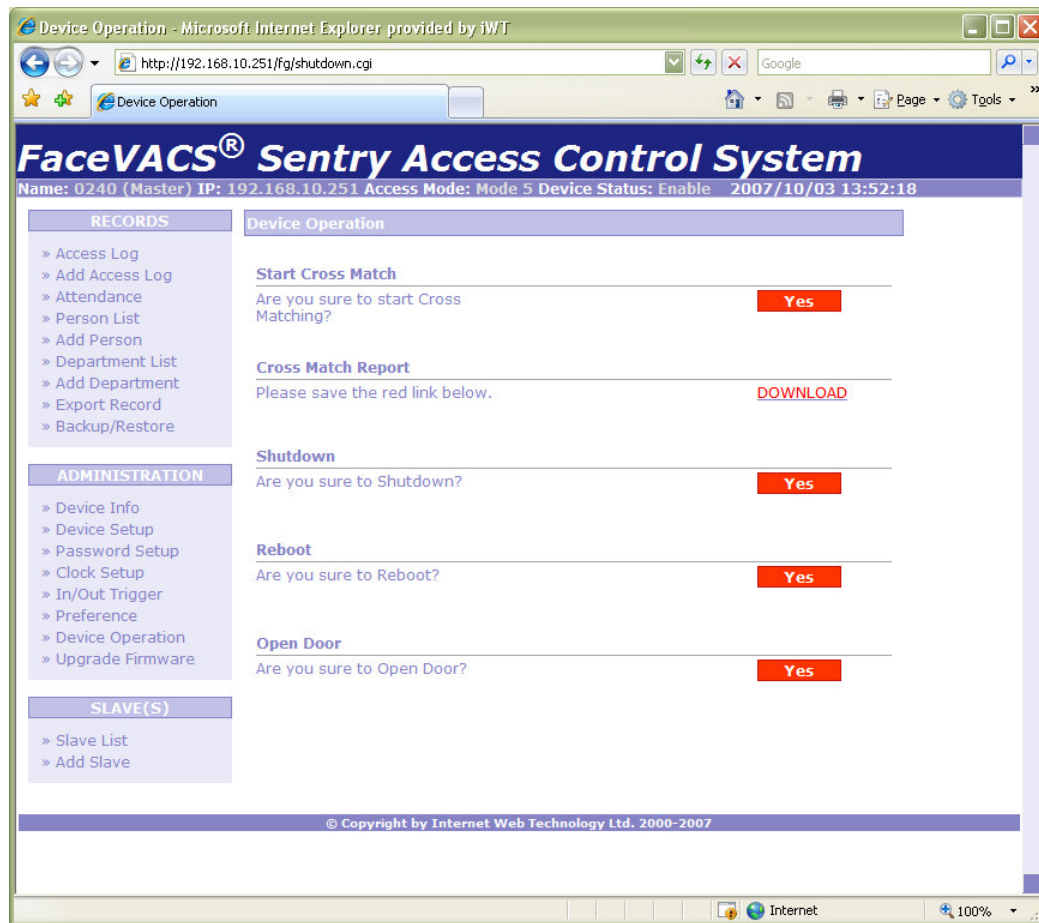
Device Operation - Microsoft Internet Explorer provided by iWT

http://192.168.10.251/fg/shutdown.cgi

Google

Device Operation

Page ▾ Tools ▾

FaceVACS® Sentry Access Control System

Name: 0240 (Master) IP: 192.168.10.251 Access Mode: Mode 5 Device Status: Enable 2007/10/03 13:52:18

RECORDS

» Access Log
» Add Access Log
» Attendance
» Person List
» Add Person
» Department List
» Add Department
» Export Record
» Backup/Restore

ADMINISTRATION

» Device Info
» Device Setup
» Password Setup
» Clock Setup
» In/Out Trigger
» Preference
» Device Operation
» Upgrade Firmware

SLAVE(S)

» Slave List
» Add Slave

Device Operation

Start Cross Match

Are you sure to start Cross Matching?

Yes

Cross Match Report

Please save the red link below.

DOWNLOAD

Shutdown

Are you sure to Shutdown?

Yes

Reboot

Are you sure to Reboot?

Yes

Open Door

Are you sure to Open Door?

Yes

© Copyright by Internet Web Technology Ltd. 2000-2007

Internet

100%